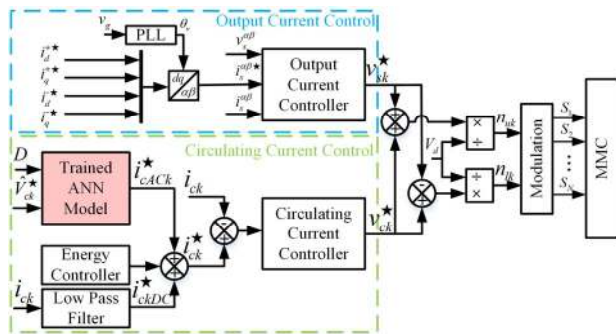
$v_g$
PLL
$\theta_v$
Output Current Control
$i_d^{+\star}$
$i_q^{+\star}$
$i_d^{-\star}$
$i_q^{-\star}$
$dq$
$\alpha\beta$
$v_s^{\alpha\beta}$
$i_s^{\alpha\beta\star}$
$i_s^{\alpha\beta}$
Output Current Controller
$v_{sk}^{\star}$
Circulating Current Control
$D$
$\vec{V}_{ck}^{\star}$
Trained ANN Model
$i_{cACk}^{\star}$
$i_{ck}$
$i_{ck}^{\star}$
Circulating Current Controller
$v_{ck}^{\star}$
$V_d$
$\times$
$\div$
$n_{uk}$
$n_{lk}$
Modulation
$S_1$
$S_2$
$S_N$
MMC
Energy Controller
$i_{ck}$
Low Pass Filter
$i_{ckDC}^{\star}$